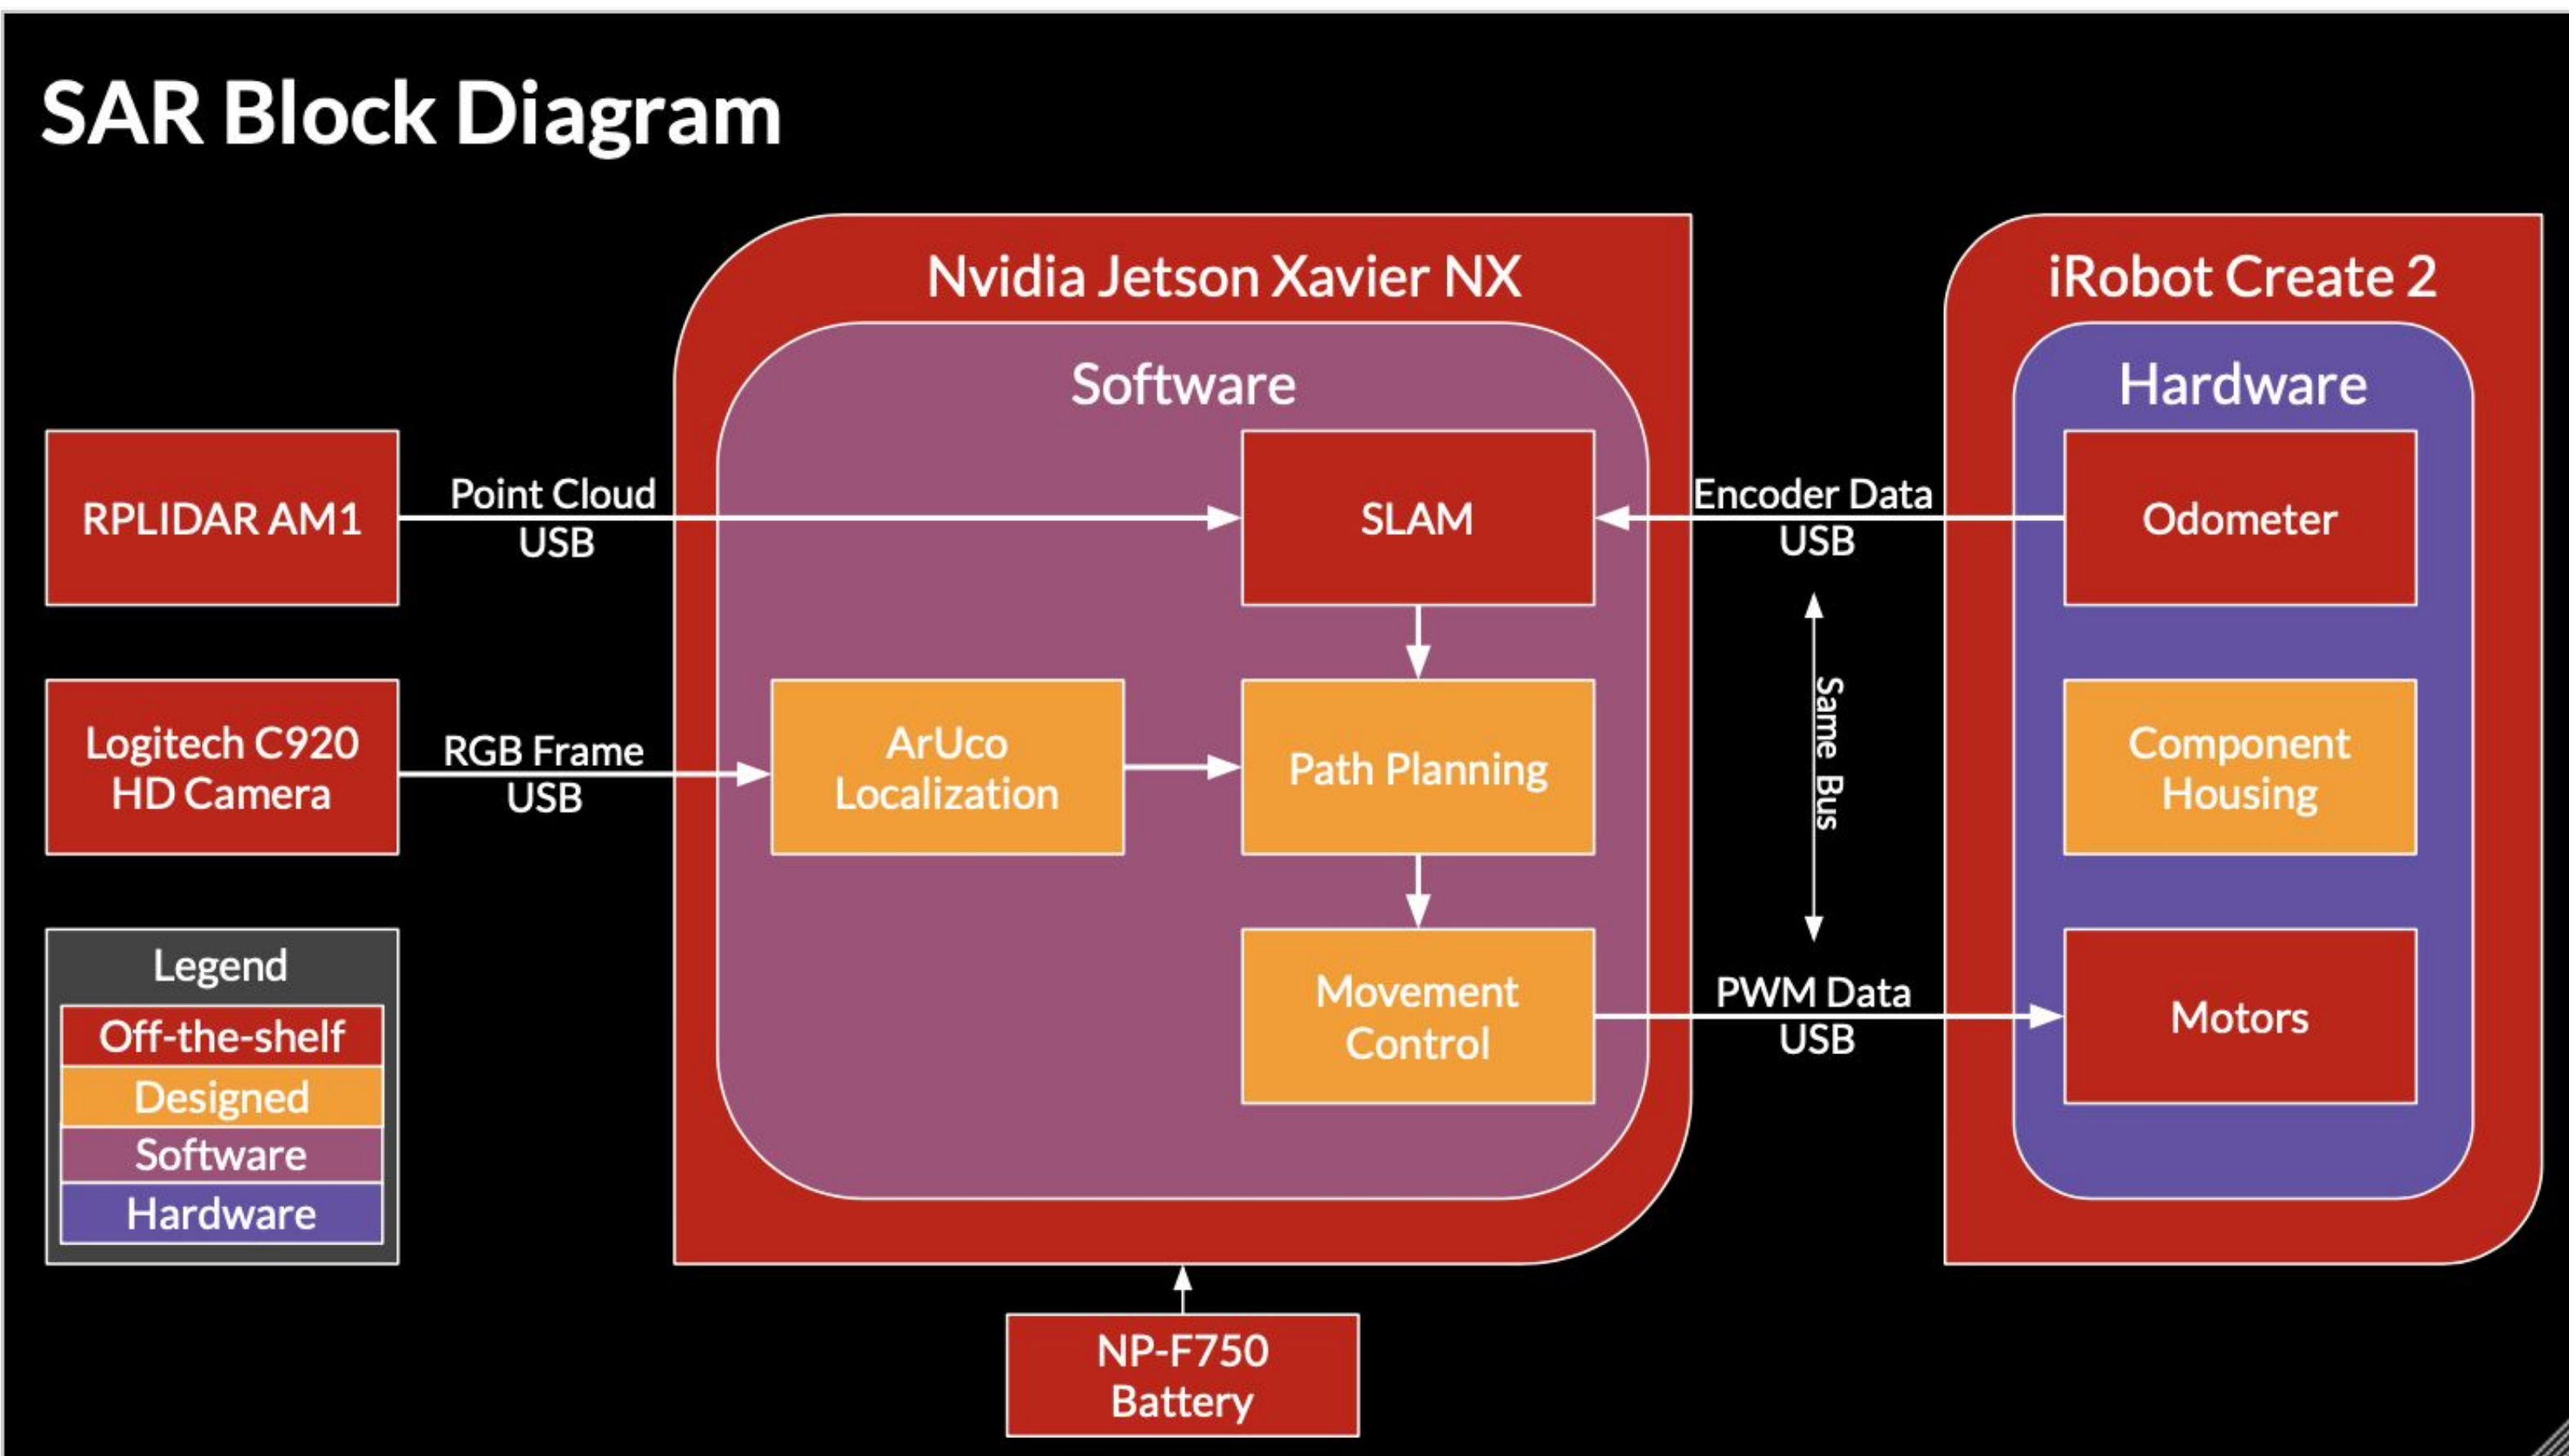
SAR Block Diagram

RPLIDAR AM1

Point Cloud
USB

Logitech C920
HD Camera

RGB Frame
USB

Legend
Off-the-shelf
Designed
Software
Hardware

Nvidia Jetson Xavier NX

Software

SLAM

ArUco
Localization

Path Planning

Movement
Control

Encoder Data
USB

Same Bus

PWM Data
USB

iRobot Create 2

Hardware

Odometer

Component
Housing

Motors

NP-F750
Battery